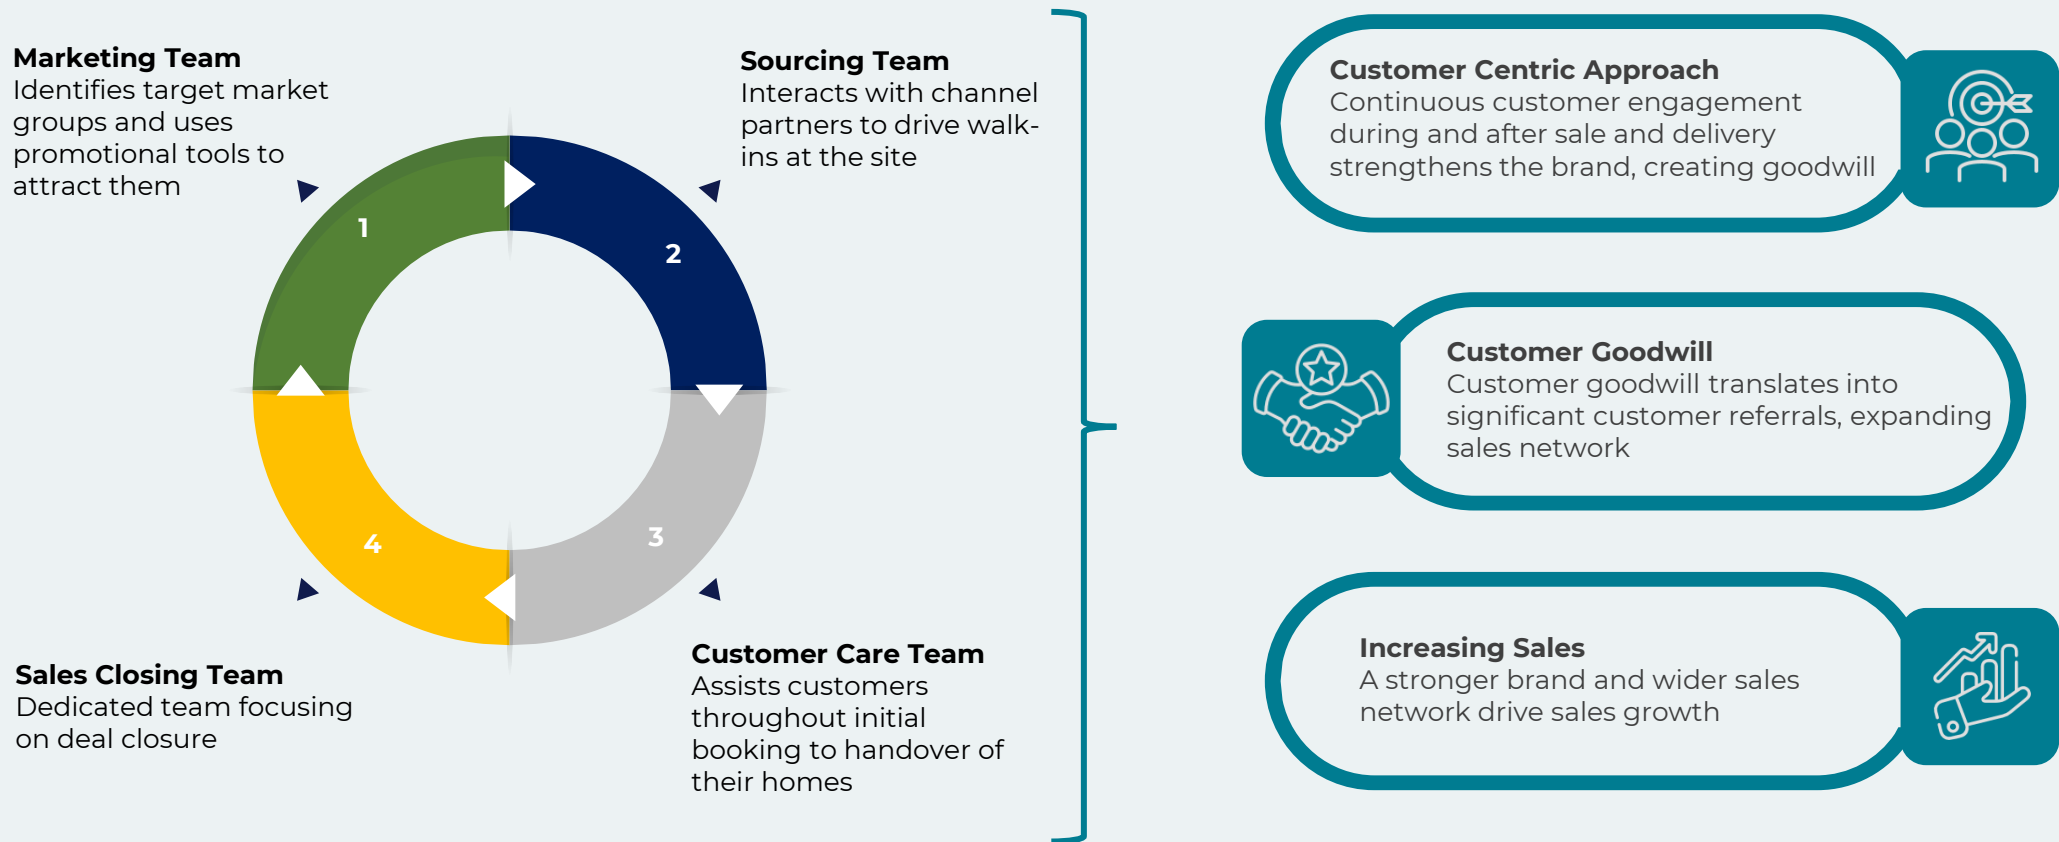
**Marketing Team**
Identifies target market groups and uses promotional tools to attract them

**Sourcing Team**
Interacts with channel partners to drive walk-ins at the site

1

2

3

4

**Sales Closing Team**
Dedicated team focusing on deal closure

**Customer Care Team**
Assists customers throughout initial booking to handover of their homes

**Customer Centric Approach**
Continuous customer engagement during and after sale and delivery strengthens the brand, creating goodwill

**Customer Goodwill**
Customer goodwill translates into significant customer referrals, expanding sales network

**Increasing Sales**
A stronger brand and wider sales network drive sales growth